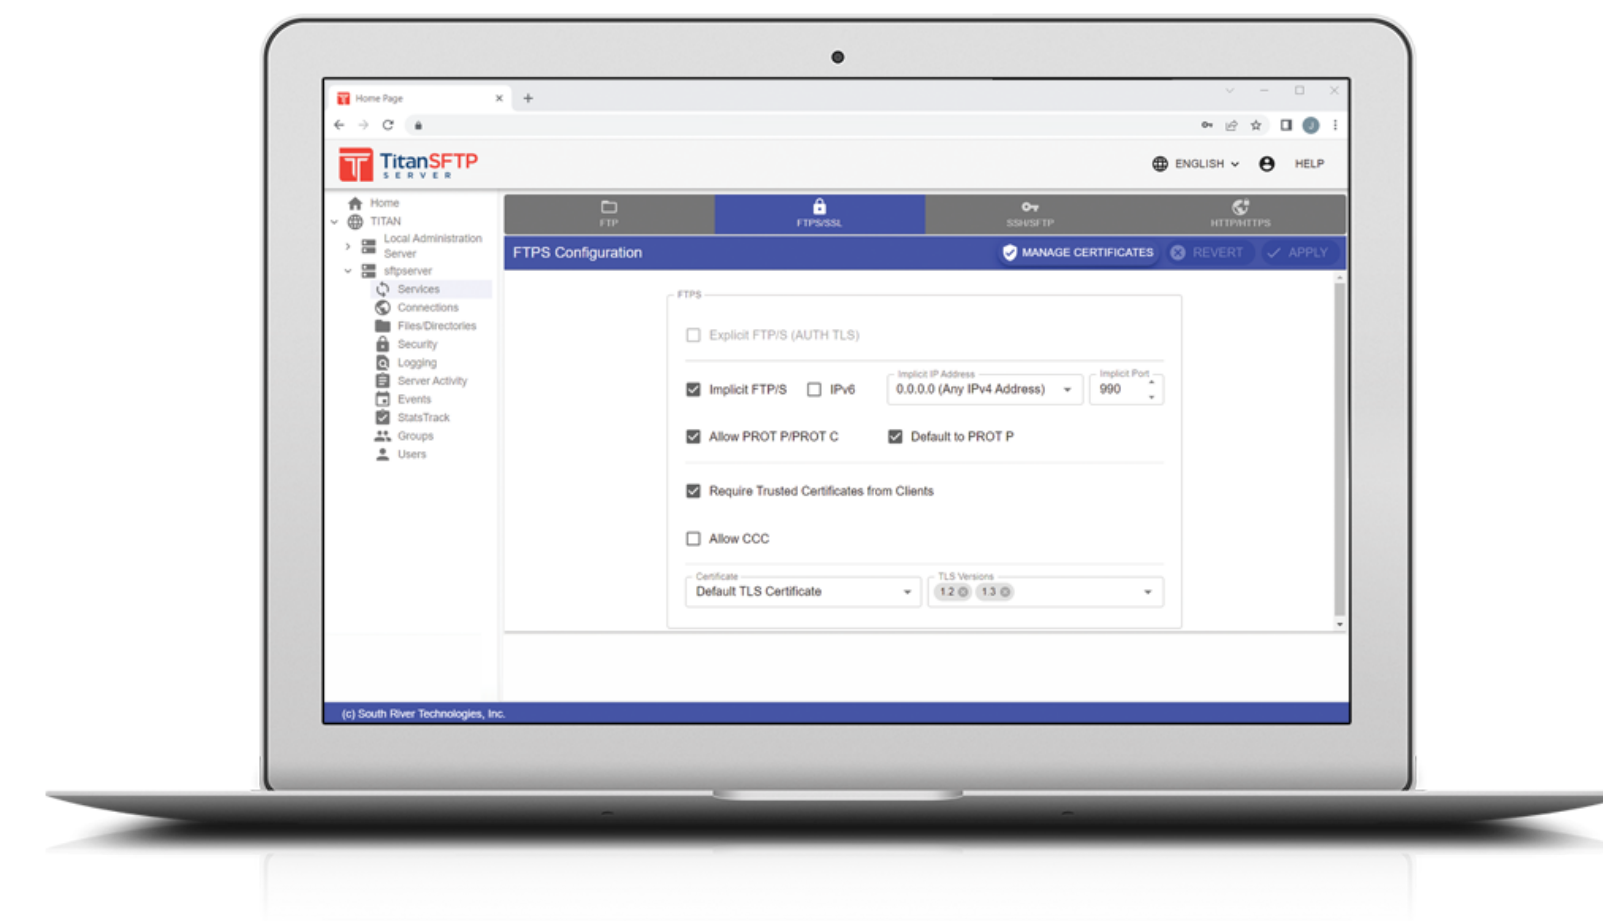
Home Page

TitanSFTP
SERVER

ENGLISH
HELP

Home
TITAN
Local Administration Server
sftpserver
Services
Connections
Files/Directories
Security
Logging
Server Activity
Events
StatsTrack
Groups
Users

FTP
FTPS/SSL
SSH/SFTP
HTTP/HTTPS

FTPS Configuration
MANAGE CERTIFICATES
REVERT
APPLY

FTPS
Explicit FTP/S (AUTH TLS)
Implicit FTP/S
IPv6
Implicit IP Address
0.0.0.0 (Any IPv4 Address)
Implicit Port
990
Allow PROT P/PROT C
Default to PROT P
Require Trusted Certificates from Clients
Allow CCC
Certificate
Default TLS Certificate
TLS Versions
1.2
1.3

(c) South River Technologies, Inc.